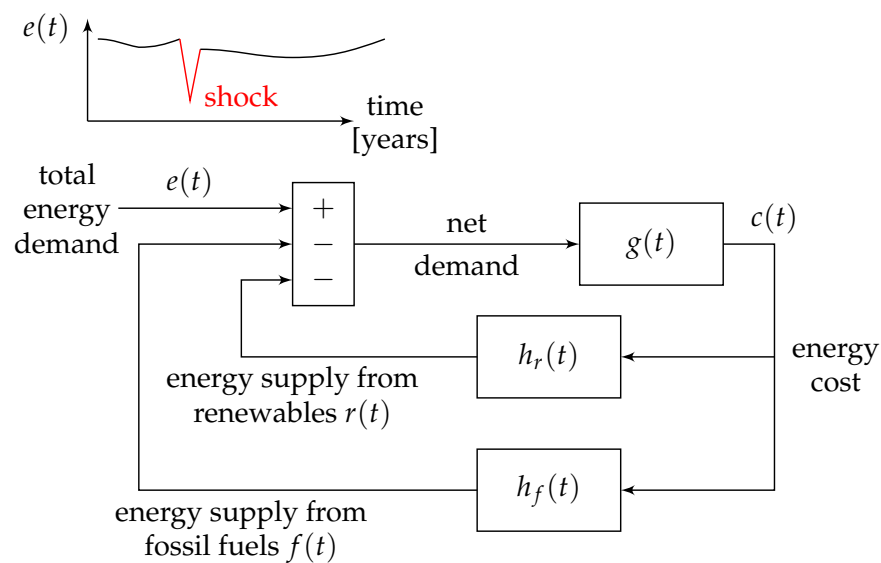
$e(t)$

shock

time [years]

total energy demand

$e(t)$

$+$
$-$
$-$

net demand

$g(t)$

$c(t)$

$h_r(t)$

energy cost

energy supply from renewables $r(t)$

$h_f(t)$

energy supply from fossil fuels $f(t)$